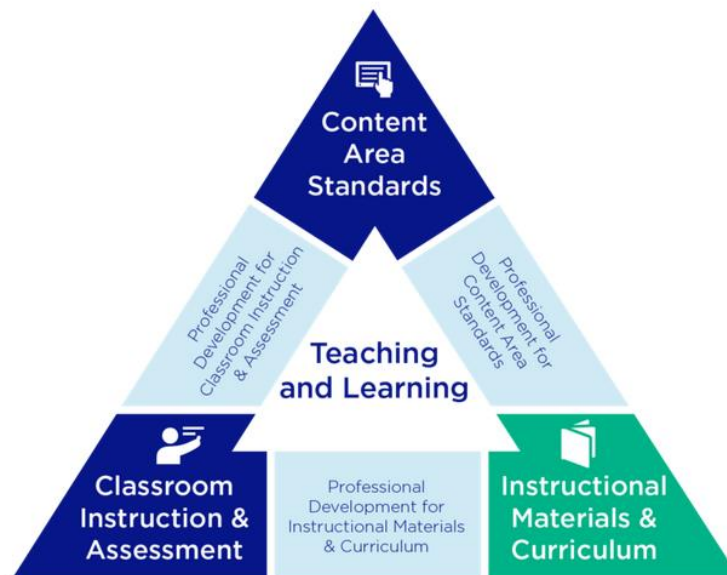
Content Area Standards

Professional Development for Classroom Instruction & Assessment

Professional Development for Content Area Standards

Teaching and Learning

Classroom Instruction & Assessment

Professional Development for Instructional Materials & Curriculum

Instructional Materials & Curriculum